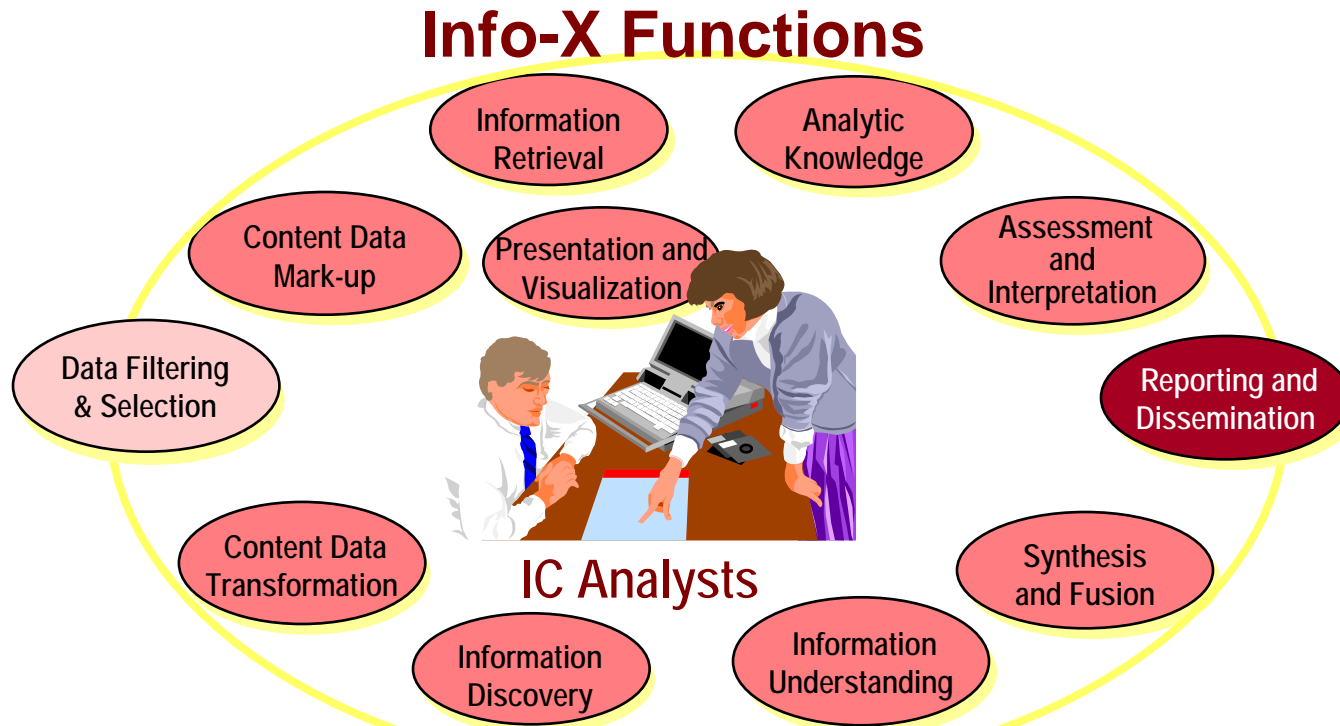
Info-X Functions

Information Retrieval

Analytic Knowledge

Content Data Mark-up

Presentation and Visualization

Assessment and Interpretation

Data Filtering & Selection

Reporting and Dissemination

Content Data Transformation

IC Analysts

Synthesis and Fusion

Information Discovery

Information Understanding